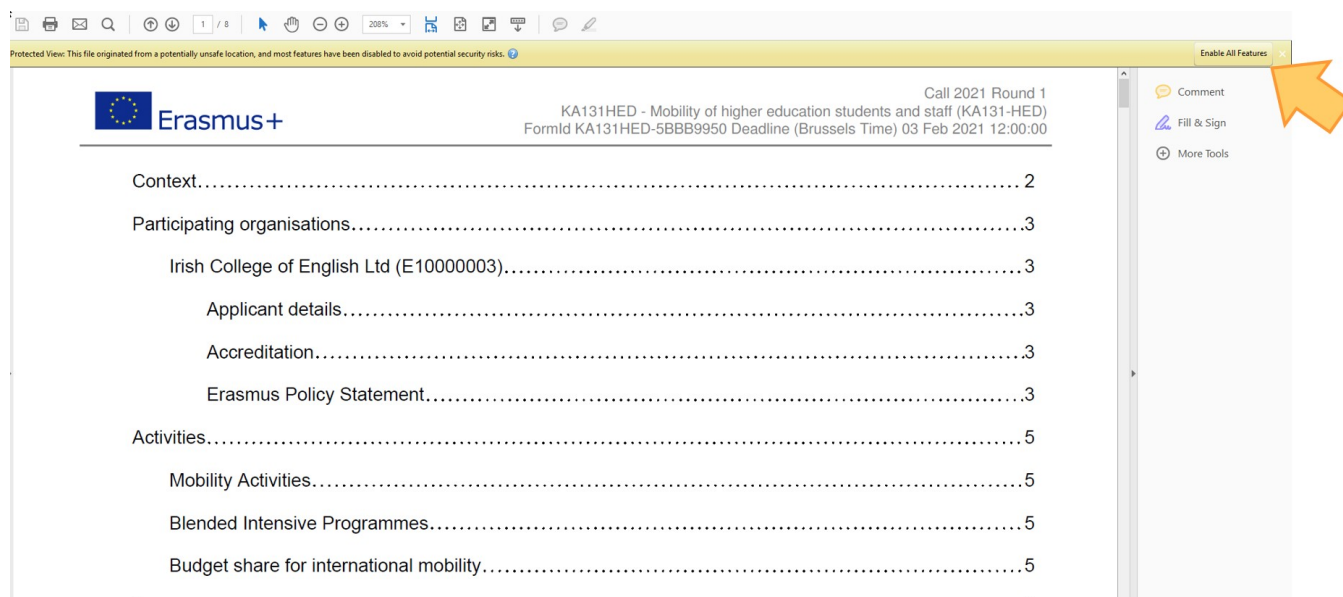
1 / 8

208%

Protected View: This file originated from a potentially unsafe location, and most features have been disabled to avoid potential security risks.

Enable All Features

Comment

Fill & Sign

More Tools

Erasmus+

Call 2021 Round 1
KA131HED - Mobility of higher education students and staff (KA131-HED)
FormId KA131HED-5BBB9950 Deadline (Brussels Time) 03 Feb 2021 12:00:00

Context........................................................................................................2

Participating organisations.........................................................................3

Irish College of English Ltd (E10000003)..................................................3

Applicant details.........................................................................................3

Accreditation...............................................................................................3

Erasmus Policy Statement..........................................................................3

Activities.......................................................................................................5

Mobility Activities.......................................................................................5

Blended Intensive Programmes.................................................................5

Budget share for international mobility.....................................................5